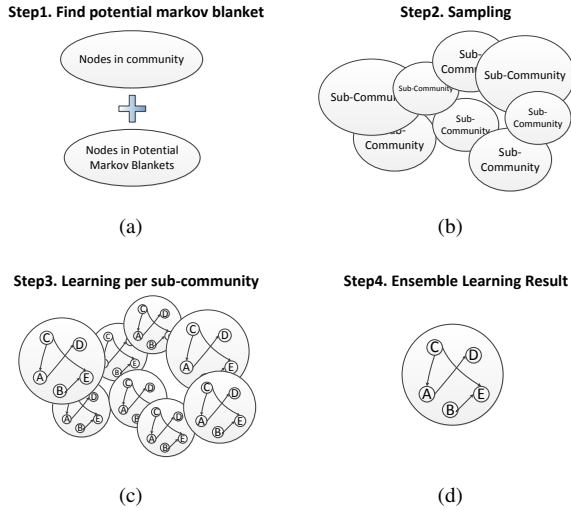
Step1. Find potential markov blanket

Nodes in community

Nodes in Potential Markov Blankets

(a)

Step2. Sampling

Sub-Commun

Sub-Community

Sub-Commu

Sub-Community

Sub-Community

Sub-Community

Sub-Community

Sub-Community

Sub-Community

(b)

Step3. Learning per sub-community

C D A B E

(c)

Step4. Ensemble Learning Result

C D A B E

(d)